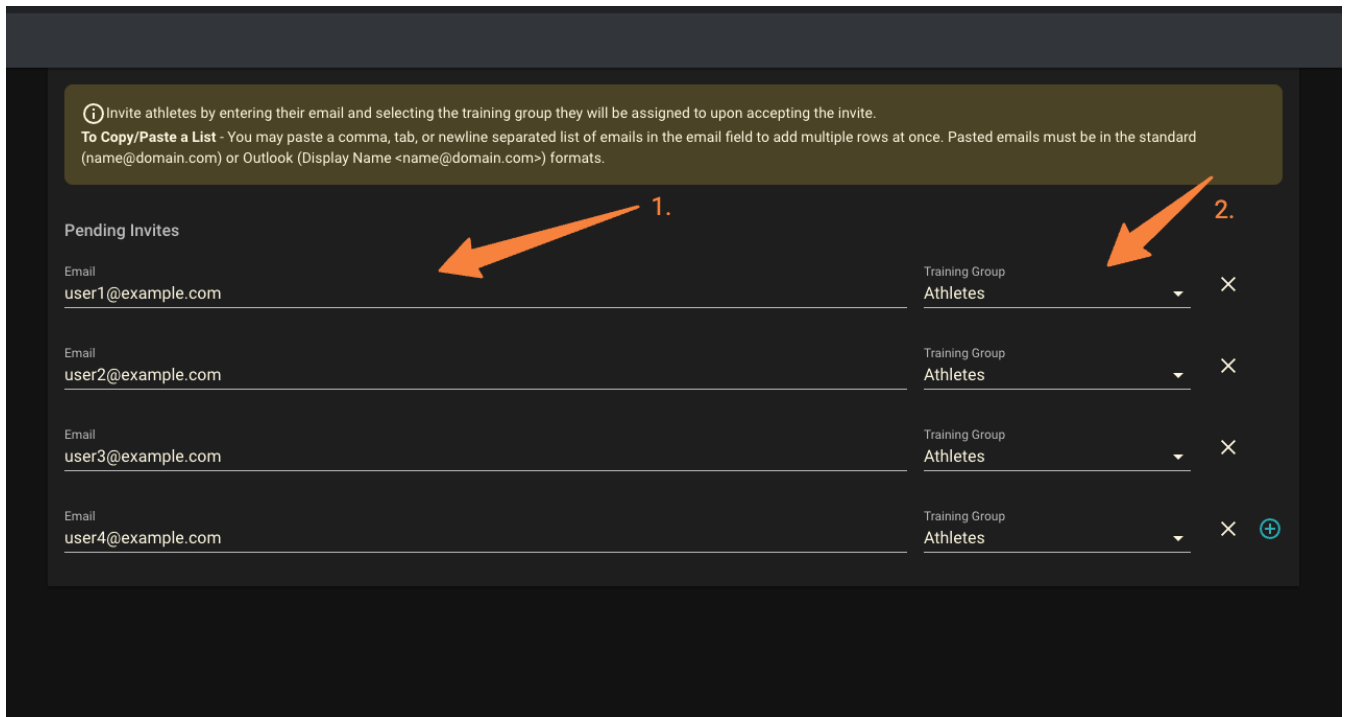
Invite athletes by entering their email and selecting the training group they will be assigned to upon accepting the invite.
**To Copy/Paste a List** - You may paste a comma, tab, or newline separated list of emails in the email field to add multiple rows at once. Pasted emails must be in the standard (name@domain.com) or Outlook (Display Name <name@domain.com>) formats.

1.

2.

Pending Invites

Email
user1@example.com

Training Group
Athletes

Email
user2@example.com

Training Group
Athletes

Email
user3@example.com

Training Group
Athletes

Email
user4@example.com

Training Group
Athletes